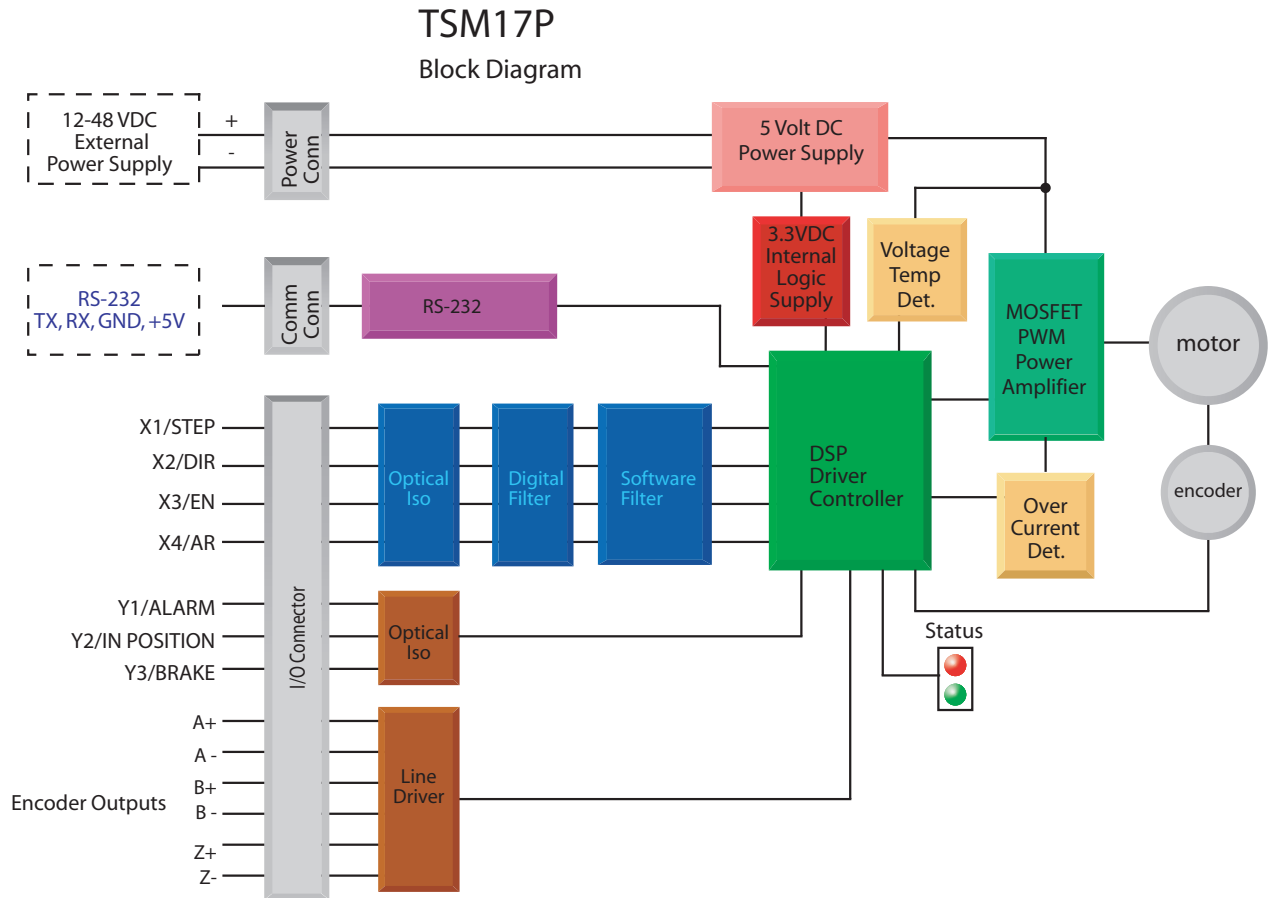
TSM17P

Block Diagram

12-48 VDC
External
Power Supply

+

-

Power
Conn

5 Volt DC
Power Supply

3.3VDC
Internal
Logic
Supply

Voltage
Temp
Det.

MOSFET
PWM
Power
Amplifier

motor

RS-232
TX, RX, GND, +5V

Comm
Conn

RS-232

X1/STEP

X2/DIR

X3/EN

X4/AR

Optical
Iso

Digital
Filter

Software
Filter

DSP
Driver
Controller

encoder

Over
Current
Det.

Y1/ALARM

Y2/IN POSITION

Y3/BRAKE

I/O Connector

Optical
Iso

Status

A+

A -

B+

Encoder Outputs

B -

Z+

Z-

Line
Driver